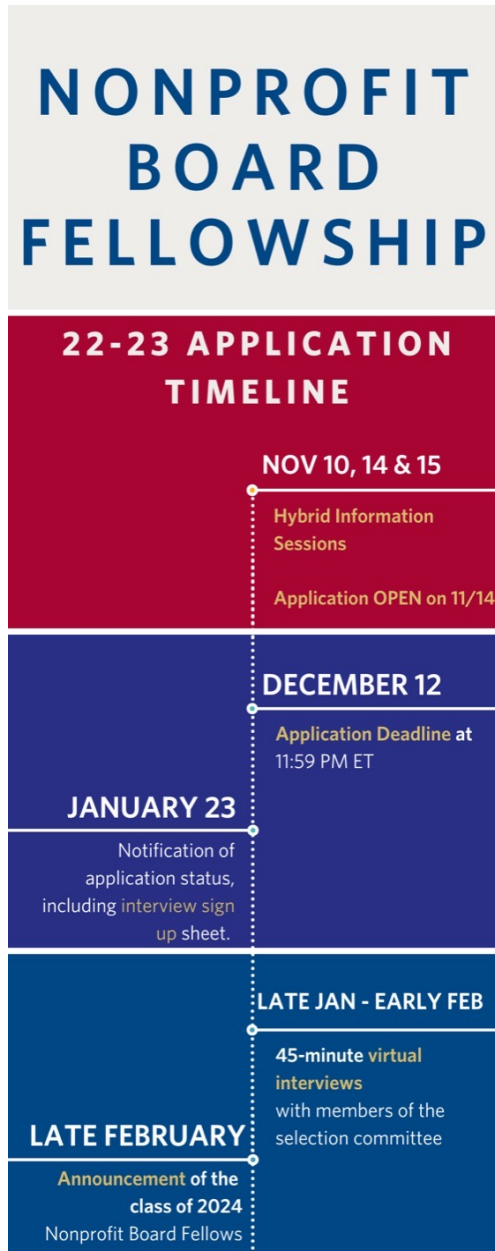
NONPROFIT BOARD FELLOWSHIP

22-23 APPLICATION TIMELINE

NOV 10, 14 & 15

Hybrid Information Sessions

Application OPEN on 11/14

DECEMBER 12

Application Deadline at 11:59 PM ET

JANUARY 23

Notification of application status, including interview sign up sheet.

LATE JAN - EARLY FEB

45-minute virtual interviews with members of the selection committee

LATE FEBRUARY

Announcement of the class of 2024 Nonprofit Board Fellows